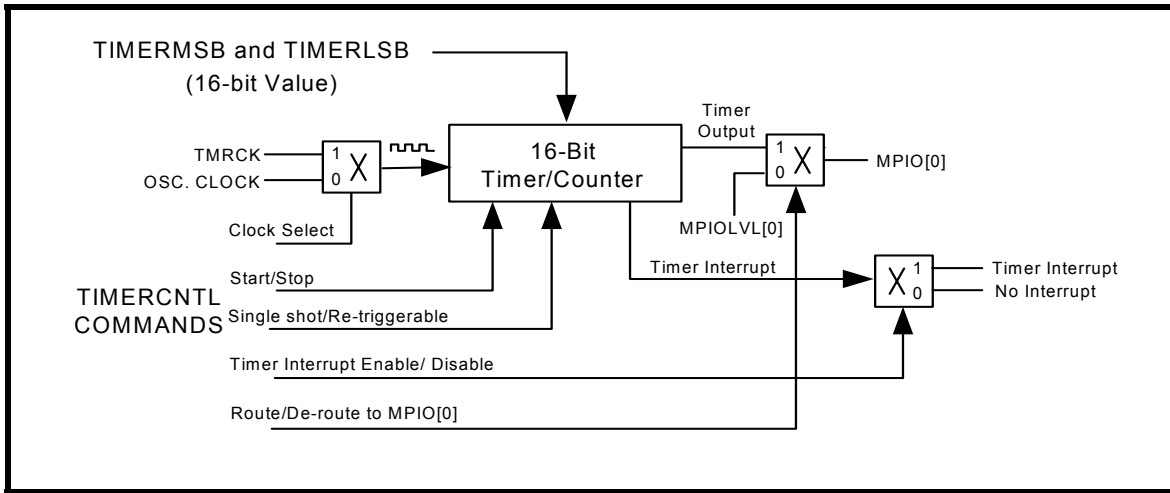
TIMERMSB and TIMERLSB
(16-bit Value)

TMRCK
OSC. CLOCK
1
0
X
Clock Select

16-Bit
Timer/Counter

Timer
Output
1
0
X
MPIO[0]
MPIOLVL[0]

Timer Interrupt
X
1
0
Timer Interrupt
No Interrupt

TIMERCNTL
COMMANDS
Start/Stop
Single shot/Re-triggerable
Timer Interrupt Enable/ Disable
Route/De-route to MPIO[0]